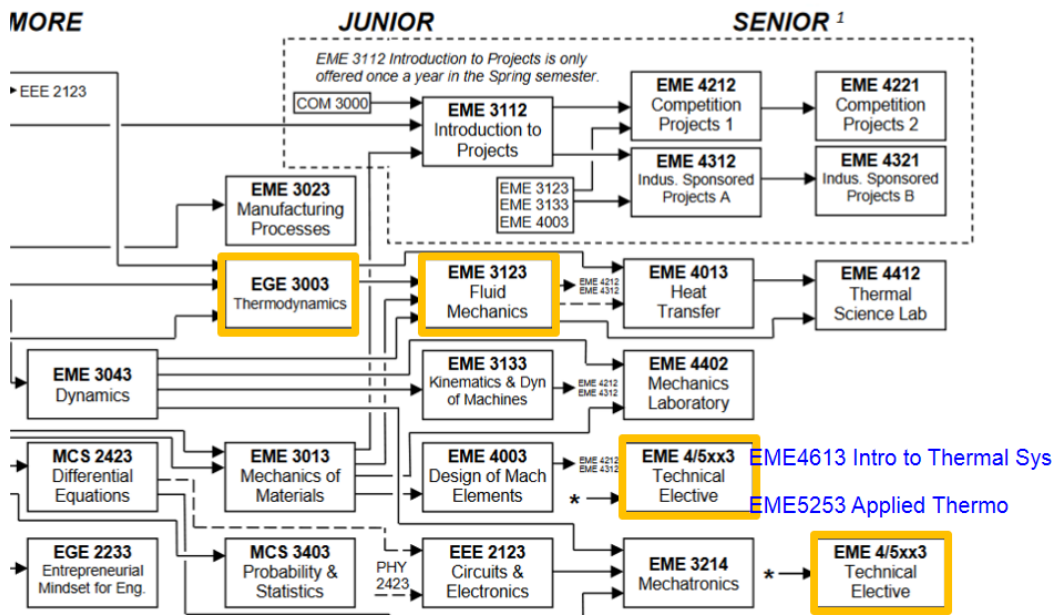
MORE

JUNIOR

SENIOR $^1$

EME 3112 Introduction to Projects is only offered once a year in the Spring semester.

EEE 2123

COM 3000

EME 3112
Introduction to Projects

EME 4212
Competition Projects 1

EME 4221
Competition Projects 2

EME 4312
Indus. Sponsored Projects A

EME 4321
Indus. Sponsored Projects B

EME 3123
EME 3133
EME 4003

EME 3023
Manufacturing Processes

EGE 3003
Thermodynamics

EME 3123
Fluid Mechanics

EME 4212
EME 4312

EME 4013
Heat Transfer

EME 4412
Thermal Science Lab

EME 3043
Dynamics

EME 3133
Kinematics & Dyn of Machines

EME 4212
EME 4312

EME 4402
Mechanics Laboratory

MCS 2423
Differential Equations

EME 3013
Mechanics of Materials

EME 4003
Design of Mach Elements

EME 4212
EME 4312

EME 4/5xx3
Technical Elective

*

EME4613 Intro to Thermal Sys

EME5253 Applied Thermo

EGE 2233
Entrepreneurial Mindset for Eng.

MCS 3403
Probability & Statistics

PHY 2423

EEE 2123
Circuits & Electronics

EME 3214
Mechatronics

*

EME 4/5xx3
Technical Elective